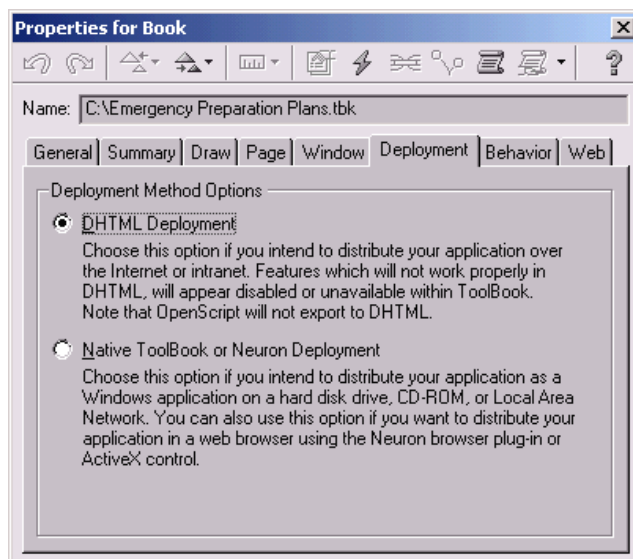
Properties for Book

Name: C:\Emergency Preparation Plans.tbk

General | Summary | Draw | Page | Window | Deployment | Behavior | Web

Deployment Method Options

DHTML Deployment

Choose this option if you intend to distribute your application over the Internet or intranet. Features which will not work properly in DHTML, will appear disabled or unavailable within ToolBook. Note that OpenScript will not export to DHTML.

Native ToolBook or Neuron Deployment

Choose this option if you intend to distribute your application as a Windows application on a hard disk drive, CD-ROM, or Local Area Network. You can also use this option if you want to distribute your application in a web browser using the Neuron browser plug-in or ActiveX control.